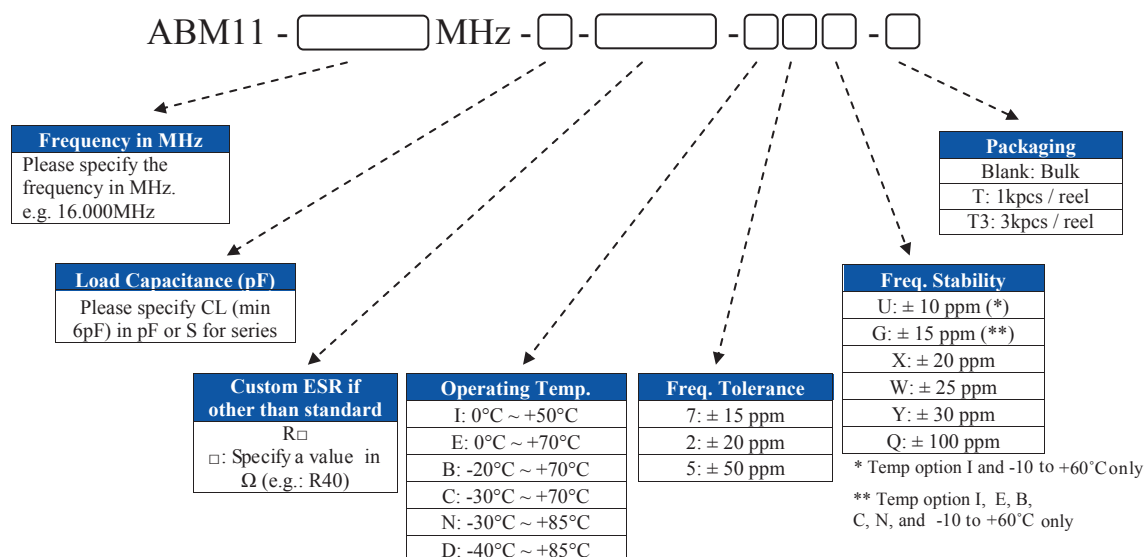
ABM11 - MHz - - - -

Frequency in MHz
Please specify the frequency in MHz. e.g. 16.000MHz

Load Capacitance (pF)
Please specify CL (min 6pF) in pF or S for series

Custom ESR if other than standard
R□
□: Specify a value in Ω (e.g.: R40)

| Operating Temp. |
|---|
| I: 0°C ~ +50°C |
| E: 0°C ~ +70°C |
| B: -20°C ~ +70°C |
| C: -30°C ~ +70°C |
| N: -30°C ~ +85°C |
| D: -40°C ~ +85°C |

| Freq. Tolerance |
|---|
| 7: ± 15 ppm |
| 2: ± 20 ppm |
| 5: ± 50 ppm |

| Packaging |
|---|
| Blank: Bulk |
| T: 1kpcs / reel |
| T3: 3kpcs / reel |

| Freq. Stability |
|---|
| U: ± 10 ppm (*) |
| G: ± 15 ppm (**) |
| X: ± 20 ppm |
| W: ± 25 ppm |
| Y: ± 30 ppm |
| Q: ± 100 ppm |

* Temp option I and -10 to +60°C only

** Temp option I, E, B, C, N, and -10 to +60°C only